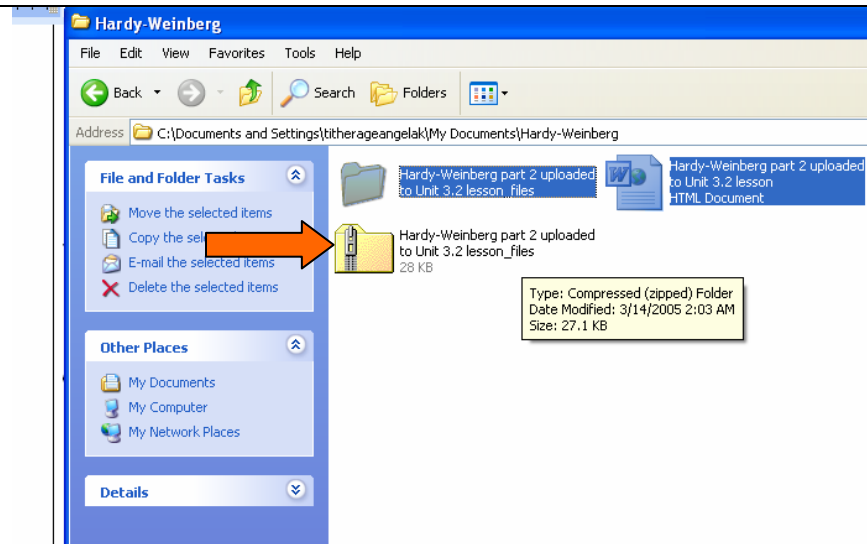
Hardy-Weinberg

File Edit View Favorites Tools Help

Back Search Folders

Address C:\Documents and Settings\titherageangelak\My Documents\Hardy-Weinberg

File and Folder Tasks

Move the selected items
Copy the sel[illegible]
E-mail the selected items
Delete the selected items

Other Places

My Documents
My Computer
My Network Places

Details

Hardy-Weinberg part 2 uploaded to Unit 3.2 lesson_files

Hardy-Weinberg part 2 uploaded to Unit 3.2 lesson
HTML Document

Hardy-Weinberg part 2 uploaded to Unit 3.2 lesson_files
28 KB

Type: Compressed (zipped) Folder
Date Modified: 3/14/2005 2:03 AM
Size: 27.1 KB